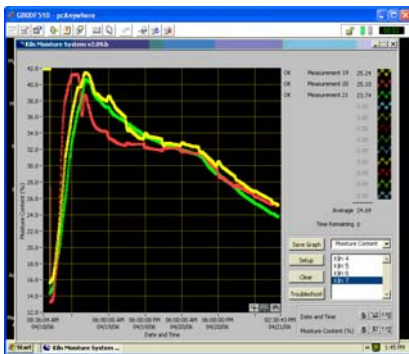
GBODF510 - pcAnywhere

Kiln Moisture System v2.09.b

42.0
40.0
38.0
36.0
34.0
32.0
30.0
28.0
26.0
24.0
22.0
20.0
18.0
16.0
14.0
12.0

Moisture Content (%)

08:36:04 AM 04/16/06
06:00:00 AM 04/18/06
06:00:00 PM 04/19/06
06:00:00 AM 04/20/06
06:00:00 PM 04/20/06
02:30:41 PM 04/23/06

Date and Time

OK Measurement 19 25.24
OK Measurement 20 25.10
OK Measurement 21 23.74

Average 24.69

Time Remaining 0

Save Graph
Moisture Content
Setup
Clear
Troubleshoot

Kiln 4
Kiln 5
Kiln 6
Kiln 7

Date and Time
Moisture Content (%)

Start
Kiln Moisture System ...
1:45 PM